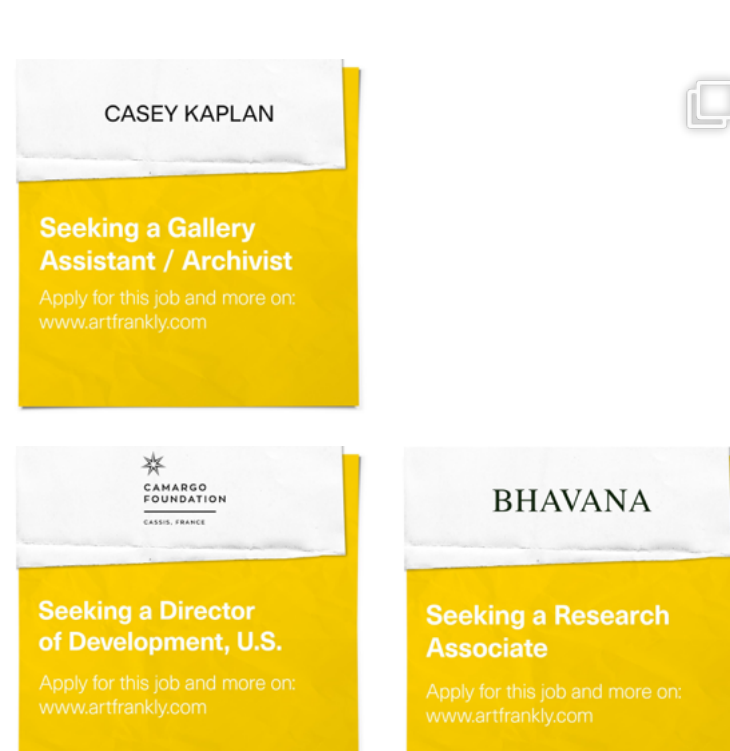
CASEY KAPLAN

Seeking a Gallery Assistant / Archivist

Apply for this job and more on: www.artfrankly.com

CAMARGO FOUNDATION

CASSIS, FRANCE

Seeking a Director of Development, U.S.

Apply for this job and more on: www.artfrankly.com

BHAVANA

Seeking a Research Associate

Apply for this job and more on: www.artfrankly.com